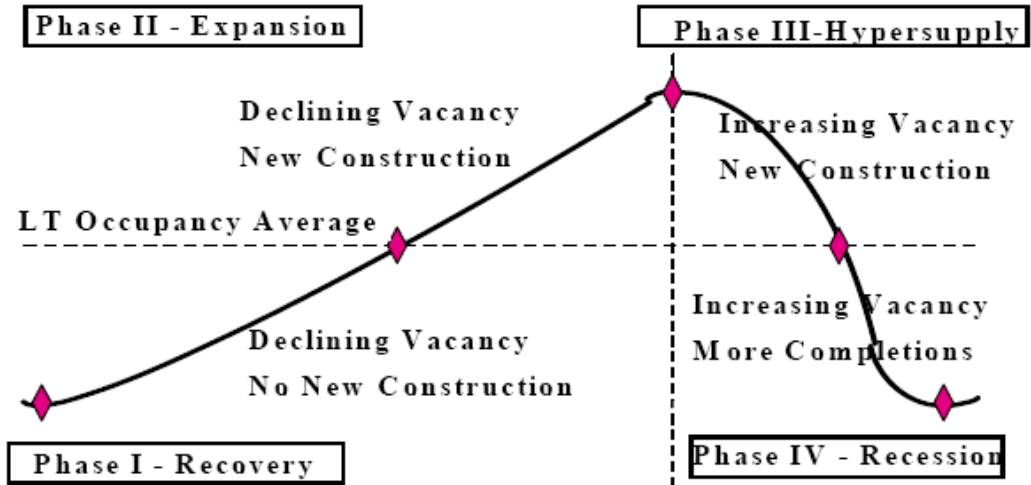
Phase II - Expansion

Phase III-Hypersupply

Declining Vacancy
New Construction

Increasing Vacancy
New Construction

LT Occupancy Average

Increasing Vacancy
More Completions

Declining Vacancy
No New Construction

Phase I - Recovery

Phase IV - Recession